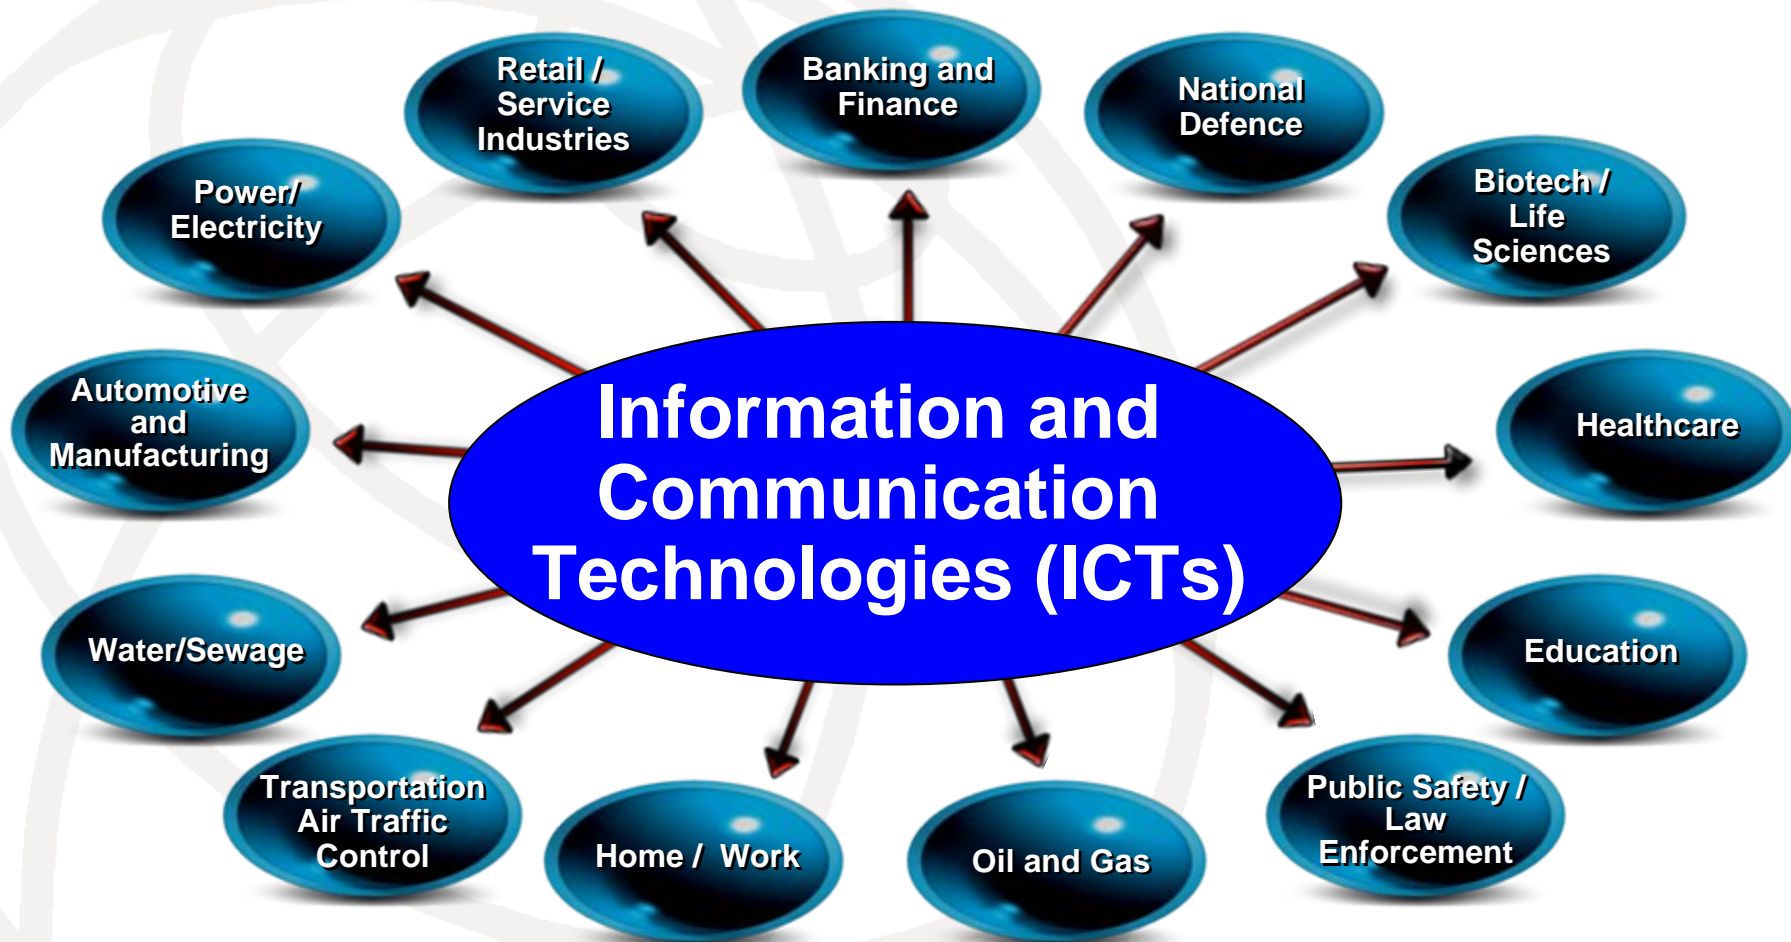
Retail / Service Industries

Banking and Finance

National Defence

Power/ Electricity

Biotech / Life Sciences

Automotive and Manufacturing

Information and Communication Technologies (ICTs)

Healthcare

Water/Sewage

Education

Transportation Air Traffic Control

Home / Work

Oil and Gas

Public Safety / Law Enforcement